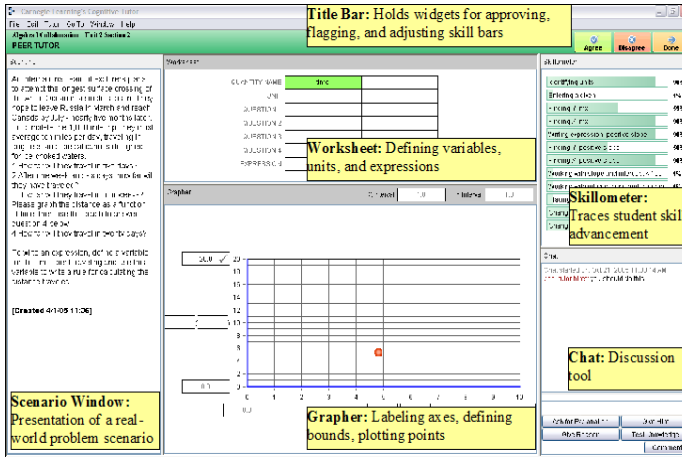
Carnegie Learning's Cognitive Tutor
File Edit Tutor GoTo Window Help
Algebra I Mathematics Unit 2 Section 2
PEER TUTOR

Title Bar: Holds widgets for approving, flagging, and adjusting skill bars

Agree
Disagree
Done

Scenario

An international team of explorers plans to attempt the longest surface crossing of the Arctic Ocean, from Siberia to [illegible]. They hope to leave Russia in March and reach Canada by July ... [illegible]

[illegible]

[Created 4/1/05 11:36]

Worksheet

QUANTITY NAME
time
UNIT
QUESTION 1
QUESTION 2
QUESTION 3
QUESTION 4
EXPRESSION

Worksheet: Defining variables, units, and expressions

Grapher

Interval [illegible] 1.0
Interval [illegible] 1.0

20.0
0.0

20
18
16
14
12
10
8
6
4
2
0
0 1 2 3 4 5 6 7 8 9 10

Grapher: Labeling axes, defining bounds, plotting points

Skillometer

Identifying units
Entering a given
Finding X, any
Finding Y, any
Writing expression, positive slope
Finding X, positive slope
Finding Y, positive slope
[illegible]
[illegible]

Skillometer: Traces student skill advancement

Chat

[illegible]

Chat: Discussion tool

Scenario Window: Presentation of a real-world problem scenario

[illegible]
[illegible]
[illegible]
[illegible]
Comment